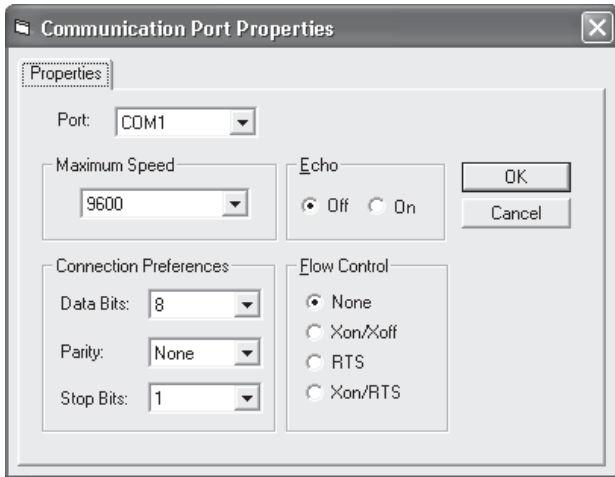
Communication Port Properties

Properties

Port: COM1

Maximum Speed
9600

Echo
Off On

OK
Cancel

Connection Preferences
Data Bits: 8
Parity: None
Stop Bits: 1

Flow Control
None
Xon/Xoff
RTS
Xon/RTS